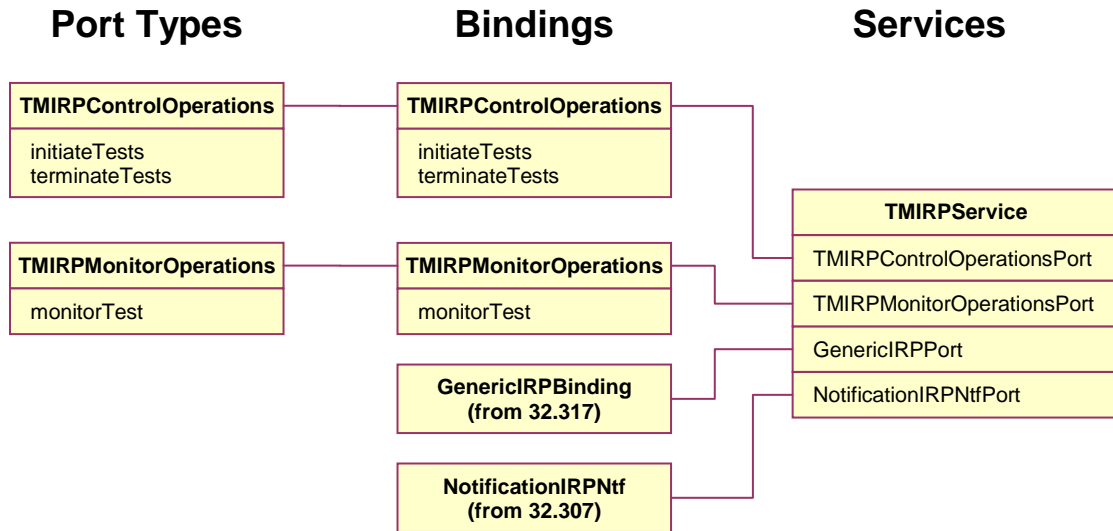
Port Types

Bindings

Services

TMIRPControlOperations

initiateTests
terminateTests

TMIRPMonitorOperations

monitorTest

TMIRPControlOperations

initiateTests
terminateTests

TMIRPMonitorOperations

monitorTest

GenericIRPBinding
(from 32.317)

NotificationIRPNtf
(from 32.307)

TMIRPService

TMIRPControlOperationsPort

TMIRPMonitorOperationsPort

GenericIRPPort

NotificationIRPNtfPort